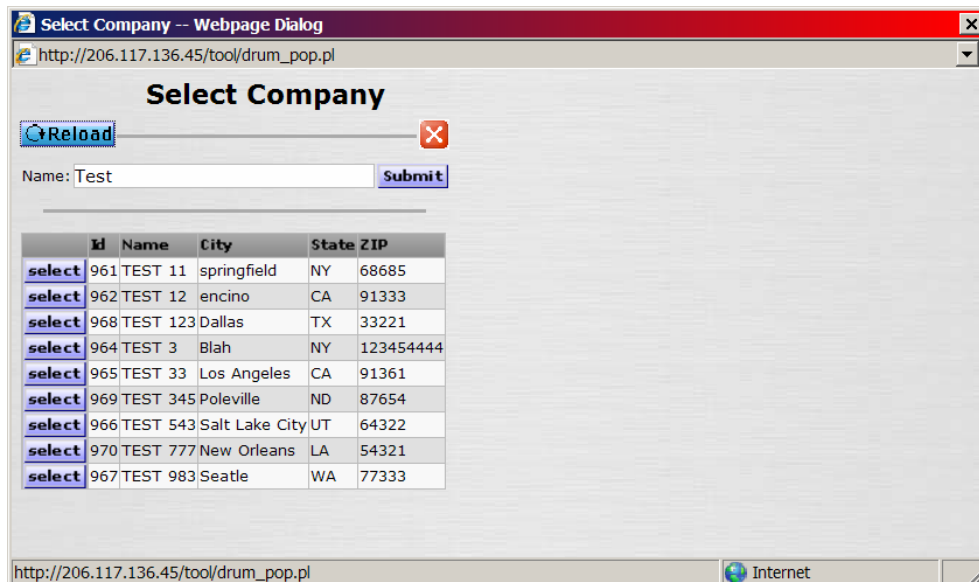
Select Company -- Webpage Dialog

http://206.117.136.45/tool/drum_pop.pl

Select Company

Reload

Name: Test Submit

| | Id | Name | City | State | ZIP |
|---|---|---|---|---|---|
| select | 961 | TEST 11 | springfield | NY | 68685 |
| select | 962 | TEST 12 | encino | CA | 91333 |
| select | 968 | TEST 123 | Dallas | TX | 33221 |
| select | 964 | TEST 3 | Blah | NY | 123454444 |
| select | 965 | TEST 33 | Los Angeles | CA | 91361 |
| select | 969 | TEST 345 | Poleville | ND | 87654 |
| select | 966 | TEST 543 | Salt Lake City | UT | 64322 |
| select | 970 | TEST 777 | New Orleans | LA | 54321 |
| select | 967 | TEST 983 | Seatle | WA | 77333 |

http://206.117.136.45/tool/drum_pop.pl

Internet